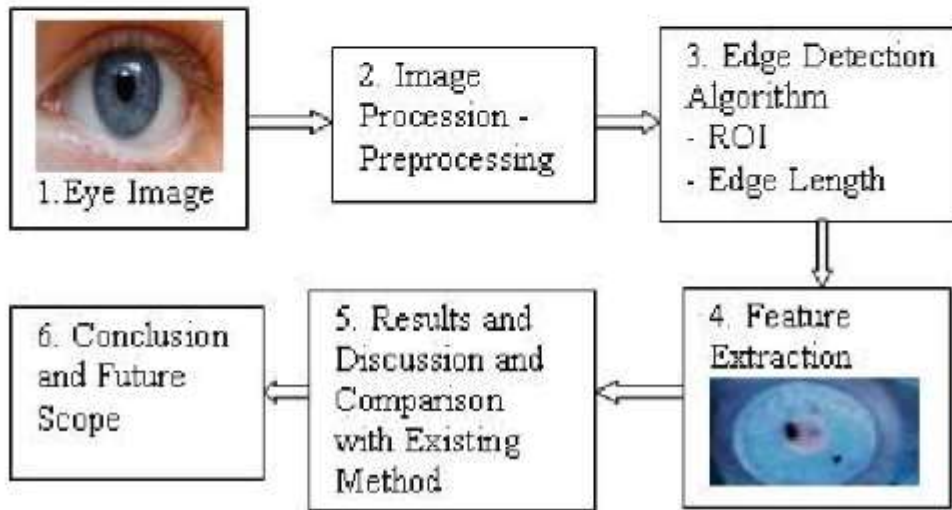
1.Eye Image

2. Image Procession - Preprocessing

3. Edge Detection Algorithm
- ROI
- Edge Length

4. Feature Extraction

5. Results and Discussion and Comparison with Existing Method

6. Conclusion and Future Scope